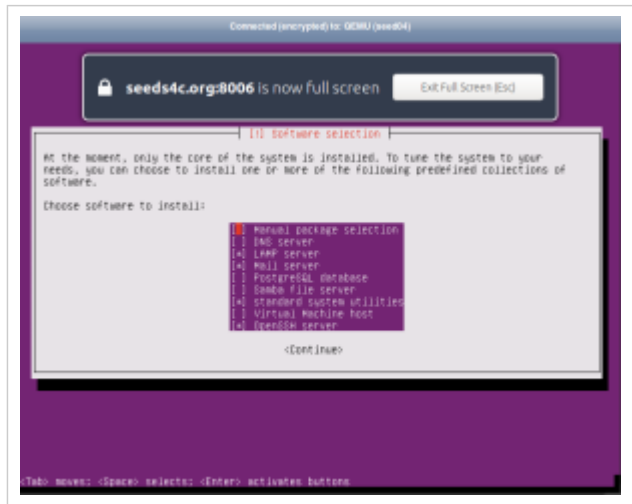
Connected (encrypted) to: QEMU (seed04)

seeds4c.org:8006 is now full screen

Exit Full Screen (Esc)

[!] Software selection

At the moment, only the core of the system is installed. To tune the system to your needs, you can choose to install one or more of the following predefined collections of software.

Choose software to install:

[ ] Manual package selection
[ ] DNS server
[*] LAMP server
[*] Mail server
[ ] PostgreSQL database
[ ] Samba file server
[*] standard system utilities
[ ] Virtual Machine host
[*] OpenSSH server

<Continue>

<Tab> moves; <Space> selects; <Enter> activates buttons